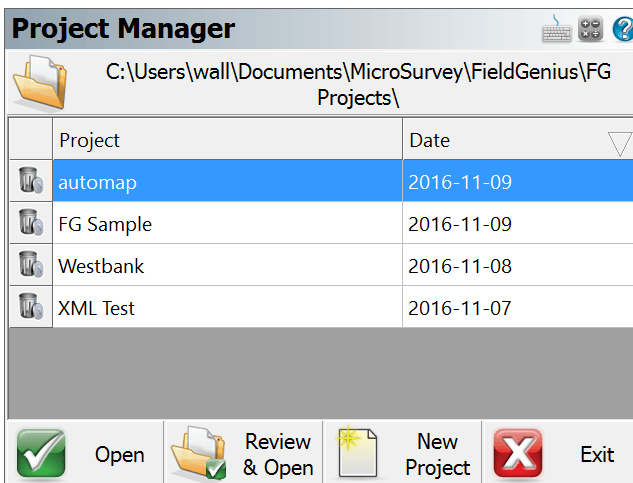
Project Manager

C:\Users\wall\Documents\MicroSurvey\FieldGenius\FG Projects\

| | Project | Date |
|---|---|---|
| | automap | 2016-11-09 |
| | FG Sample | 2016-11-09 |
| | Westbank | 2016-11-08 |
| | XML Test | 2016-11-07 |

Open

Review & Open

New Project

Exit